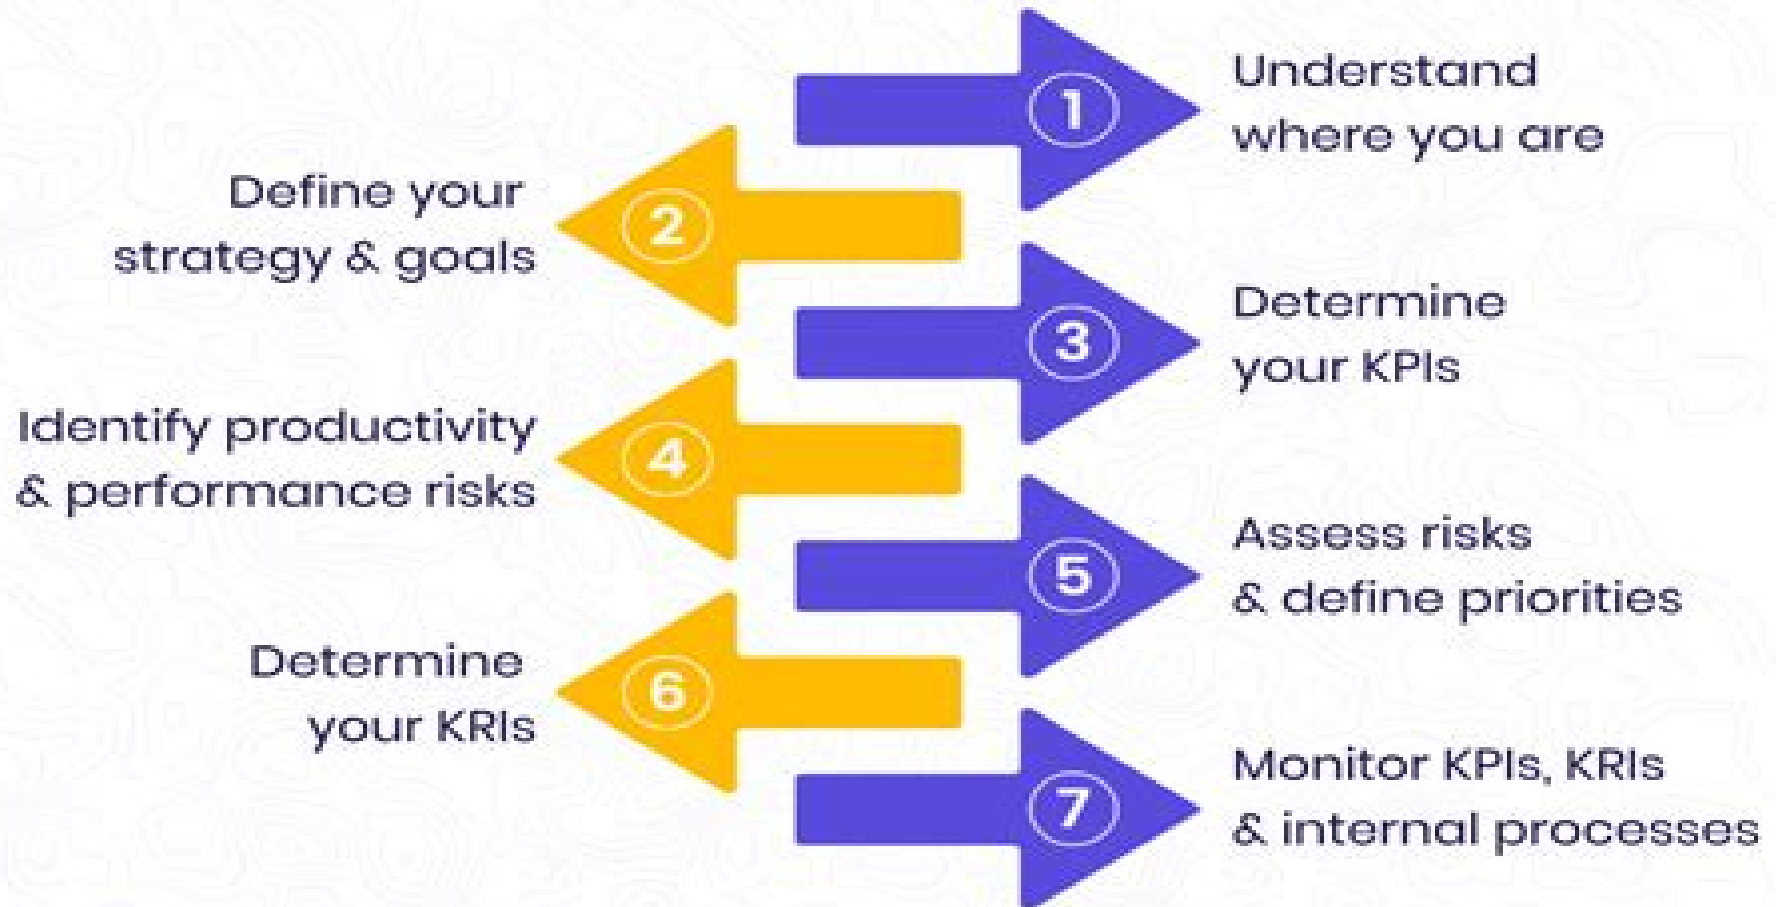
1
Understand where you are

2
Define your strategy & goals

3
Determine your KPIs

4
Identify productivity & performance risks

5
Assess risks & define priorities

6
Determine your KRIs

7
Monitor KPIs, KRIs & internal processes